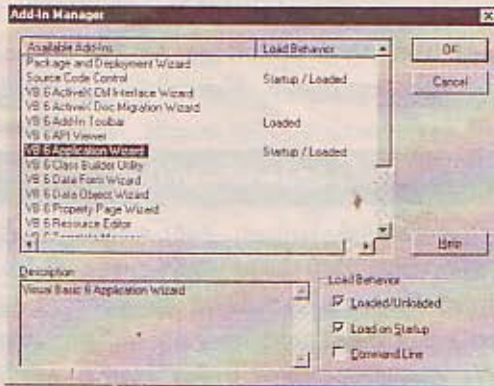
Add-In Manager

| Available Add-Ins | Load Behavior |
|---|---|
| Package and Deployment Wizard | |
| Source Code Control | Startup / Loaded |
| VB 6 ActiveX Ctrl Interface Wizard | |
| VB 6 ActiveX Doc Migration Wizard | |
| VB 6 Add-In Toolbar | Loaded |
| VB 6 API Viewer | |
| VB 6 Application Wizard | Startup / Loaded |
| VB 6 Class Builder Utility | |
| VB 6 Data Form Wizard | |
| VB 6 Data Object Wizard | |
| VB 6 Property Page Wizard | |
| VB 6 Resource Editor | |
| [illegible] | |

OK

Cancel

Help

Description

Visual Basic 6 Application Wizard

Load Behavior

Loaded/Unloaded

Load on Startup

Command Line